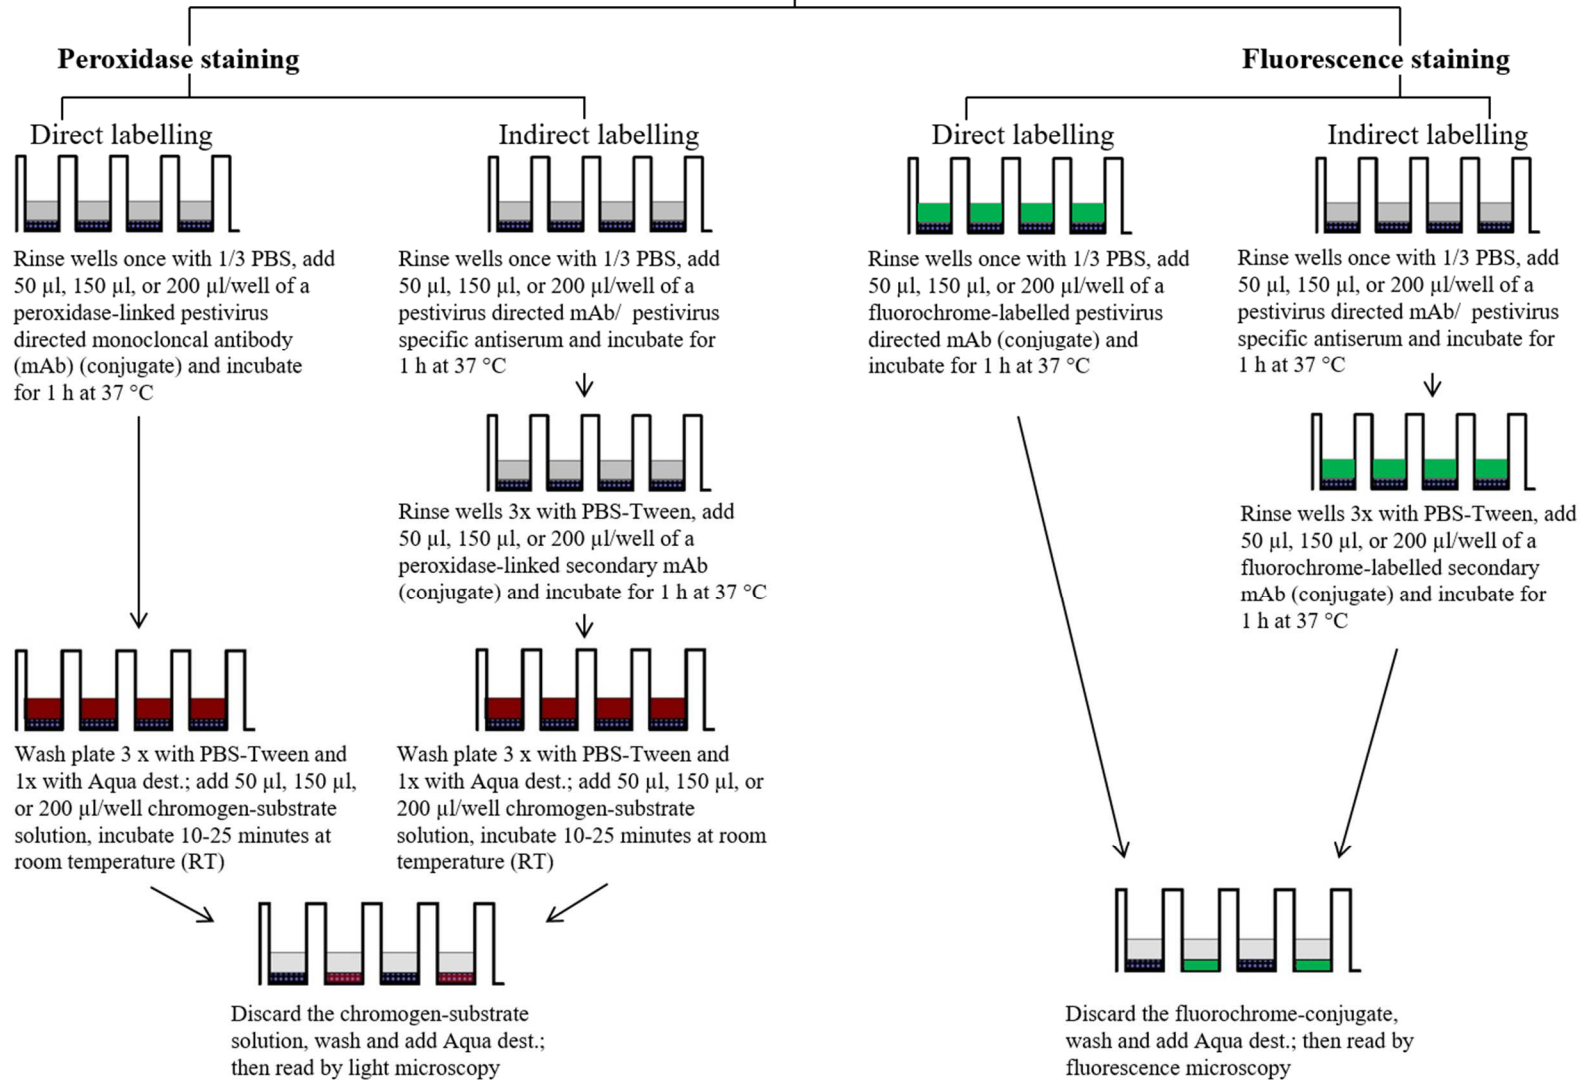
Peroxidase staining

Fluorescence staining

Direct labelling

Rinse wells once with 1/3 PBS, add 50 µl, 150 µl, or 200 µl/well of a peroxidase-linked pestivirus directed monocloncal antibody (mAb) (conjugate) and incubate for 1 h at 37 °C

Wash plate 3 x with PBS-Tween and 1x with Aqua dest.; add 50 µl, 150 µl, or 200 µl/well chromogen-substrate solution, incubate 10-25 minutes at room temperature (RT)

Indirect labelling

Rinse wells once with 1/3 PBS, add 50 µl, 150 µl, or 200 µl/well of a pestivirus directed mAb/ pestivirus specific antiserum and incubate for 1 h at 37 °C

Rinse wells 3x with PBS-Tween, add 50 µl, 150 µl, or 200 µl/well of a peroxidase-linked secondary mAb (conjugate) and incubate for 1 h at 37 °C

Wash plate 3 x with PBS-Tween and 1x with Aqua dest.; add 50 µl, 150 µl, or 200 µl/well chromogen-substrate solution, incubate 10-25 minutes at room temperature (RT)

Discard the chromogen-substrate solution, wash and add Aqua dest.; then read by light microscopy

Direct labelling

Rinse wells once with 1/3 PBS, add 50 µl, 150 µl, or 200 µl/well of a fluorochrome-labelled pestivirus directed mAb (conjugate) and incubate for 1 h at 37 °C

Indirect labelling

Rinse wells once with 1/3 PBS, add 50 µl, 150 µl, or 200 µl/well of a pestivirus directed mAb/ pestivirus specific antiserum and incubate for 1 h at 37 °C

Rinse wells 3x with PBS-Tween, add 50 µl, 150 µl, or 200 µl/well of a fluorochrome-labelled secondary mAb (conjugate) and incubate for 1 h at 37 °C

Discard the fluorochrome-conjugate, wash and add Aqua dest.; then read by fluorescence microscopy